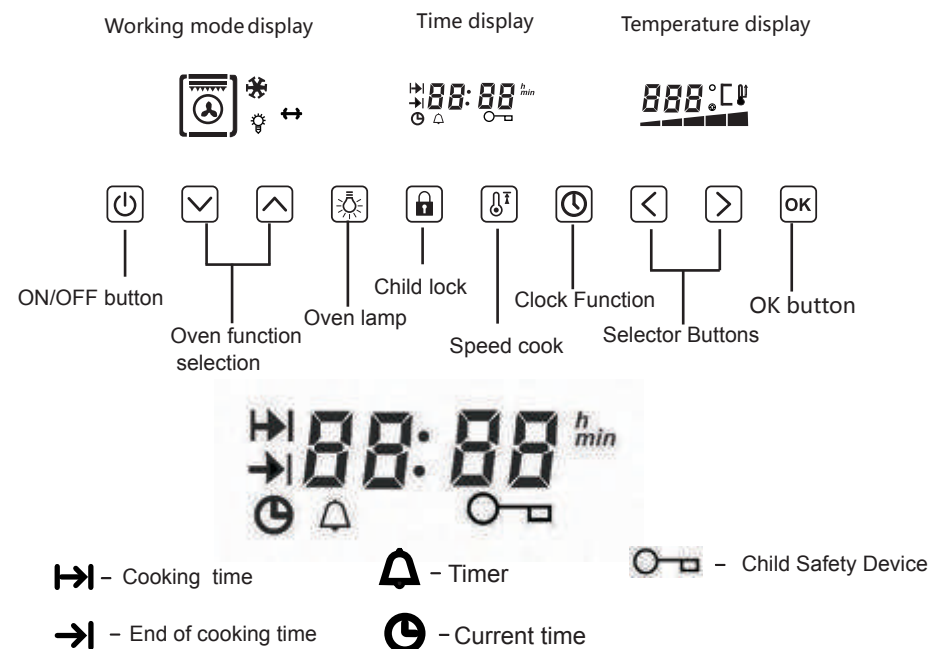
Working mode display

Time display

Temperature display

88:88 h min

888 °C

ON/OFF button

Oven function selection

Oven lamp

Child lock

Speed cook

Clock Function

Selector Buttons

OK

OK button

88:88 h min

– Cooking time

– Timer

– Child Safety Device

– End of cooking time

– Current time